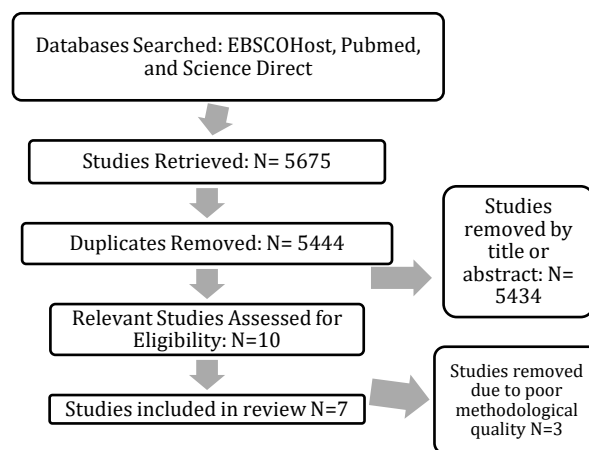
Databases Searched: EBSCOHost, Pubmed, and Science Direct

Studies Retrieved: N= 5675

Duplicates Removed: N= 5444

Studies removed by title or abstract: N= 5434

Relevant Studies Assessed for Eligibility: N=10

Studies included in review N=7

Studies removed due to poor methodological quality N=3